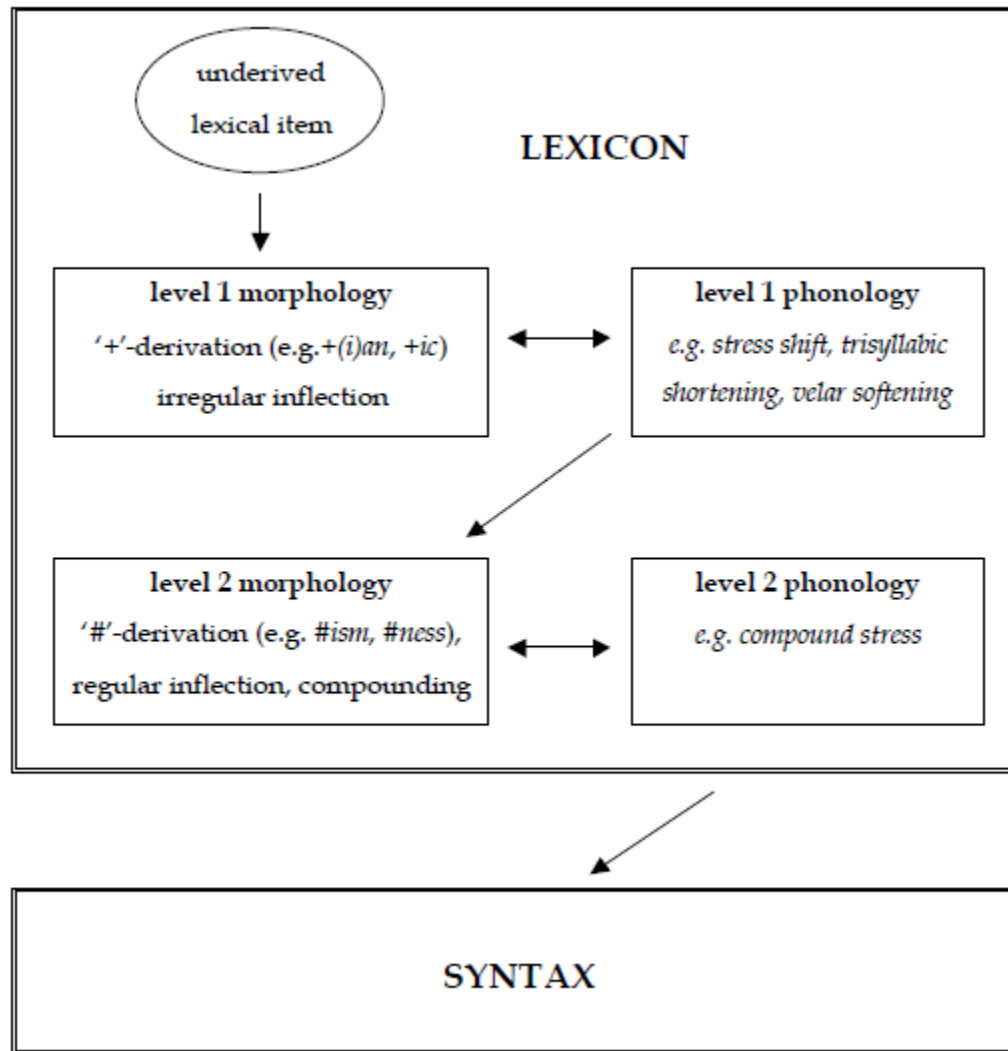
underived lexical item

LEXICON

level 1 morphology
'+'-derivation (e.g.+(i)an, +ic)
irregular inflection

level 1 phonology
e.g. stress shift, trisyllabic shortening, velar softening

level 2 morphology
'#'-derivation (e.g. #ism, #ness), regular inflection, compounding

level 2 phonology
e.g. compound stress

SYNTAX